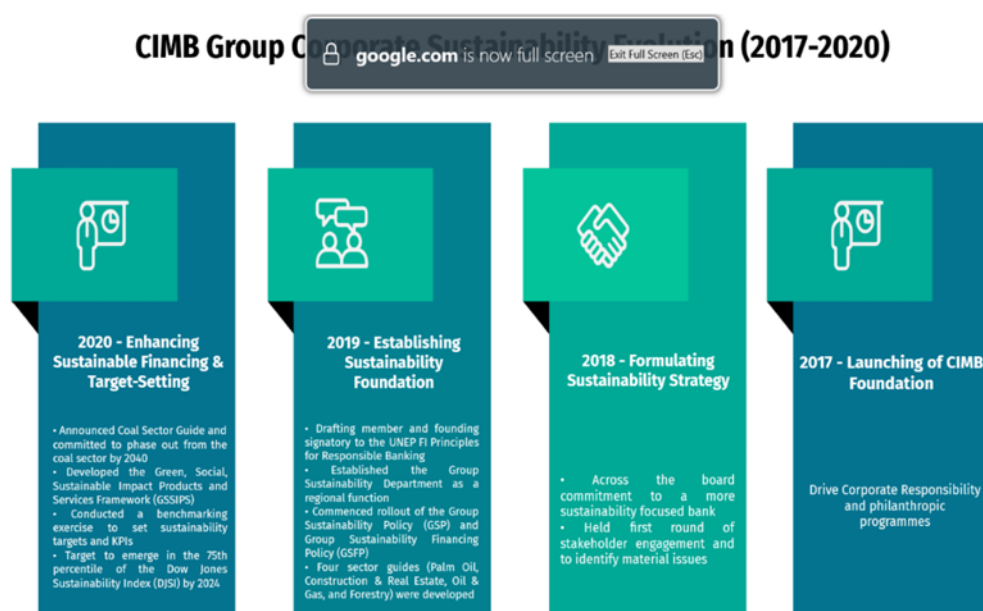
CIMB Group C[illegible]n (2017-2020)

google.com is now full screen Exit Full Screen (Esc)

2020 - Enhancing Sustainable Financing & Target-Setting

• Announced Coal Sector Guide and committed to phase out from the coal sector by 2040
• Developed the Green, Social, Sustainable Impact Products and Services Framework (GSSIPS)
• Conducted a benchmarking exercise to set sustainability targets and KPIs
• Target to emerge in the 75th percentile of the Dow Jones Sustainability Index (DJSI) by 2024

2019 - Establishing Sustainability Foundation

• Drafting member and founding signatory to the UNEP FI Principles for Responsible Banking
• Established the Group Sustainability Department as a regional function
• Commenced rollout of the Group Sustainability Policy (GSP) and Group Sustainability Financing Policy (GSFP)
• Four sector guides (Palm Oil, Construction & Real Estate, Oil & Gas, and Forestry) were developed

2018 - Formulating Sustainability Strategy

• Across the board commitment to a more sustainability focused bank
• Held first round of stakeholder engagement and to identify material issues

2017 - Launching of CIMB Foundation

Drive Corporate Responsibility and philanthropic programmes